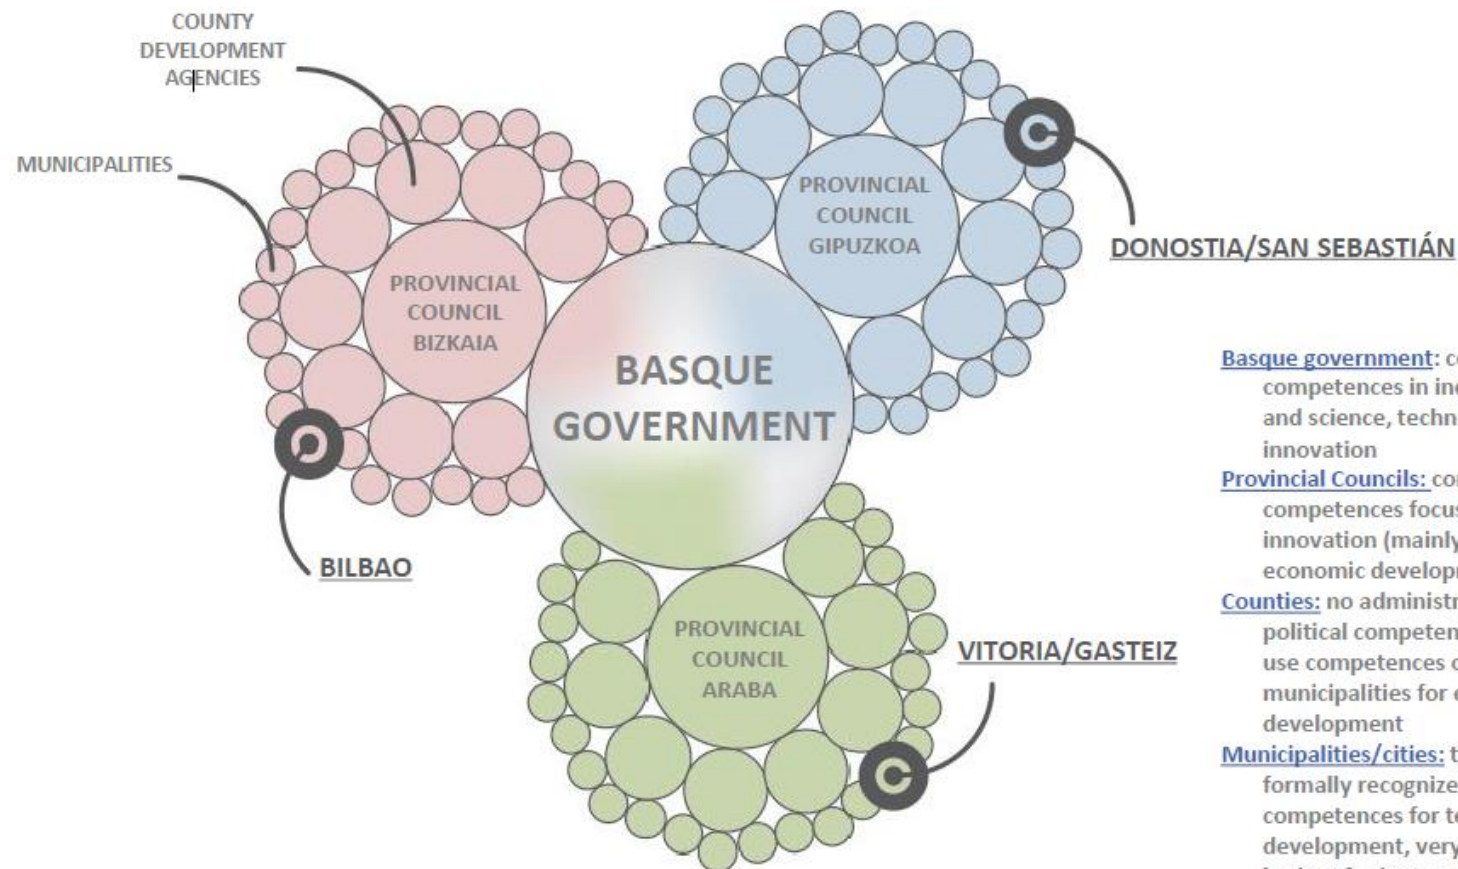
COUNTY DEVELOPMENT AGENCIES

MUNICIPALITIES

PROVINCIAL COUNCIL BIZKAIA

PROVINCIAL COUNCIL GIPUZKOA

DONOSTIA/SAN SEBASTIÁN

BASQUE GOVERNMENT

BILBAO

PROVINCIAL COUNCIL ARABA

VITORIA/GASTEIZ

Basque government: c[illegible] competences in in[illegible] and science, techn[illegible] innovation

Provincial Councils: co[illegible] competences focu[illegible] innovation (mainly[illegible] economic develop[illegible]

Counties: no administr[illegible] political competen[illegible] use competences c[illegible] municipalities for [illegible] development

Municipalities/cities: t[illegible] formally recognize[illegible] competences for t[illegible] development, very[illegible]

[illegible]